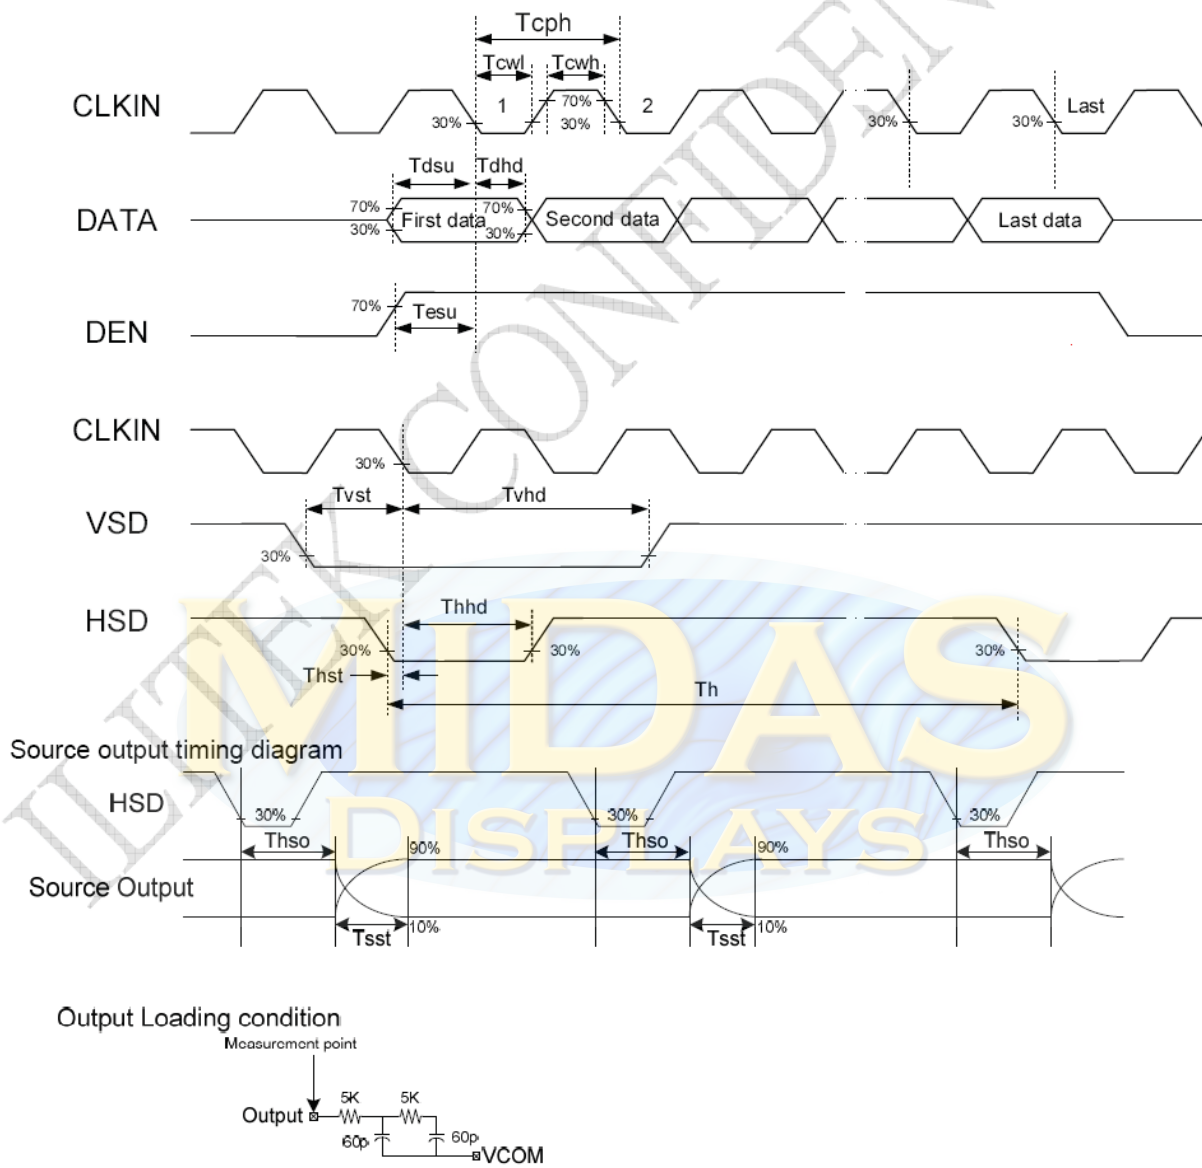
Tcph

Tcwl Tcwh

CLKIN 30% 1 70% 30% 2 30% 30% Last

Tdsu Tdhd

DATA 70% 30% First data 70% 30% Second data Last data

DEN 70% Tesu

CLKIN 30%

Tvst Tvhd

VSD 30%

HSD Thhd 30% 30% 30%

Thst

Th

Source output timing diagram

HSD 30% 30% 30%

Thso Thso Thso

90% 90%

Source Output

10% 10%

Tsst Tsst

Output Loading condition

Measurement point

Output 5K 5K 60p 60p VCOM

ILITEK CONFIDENTIAL

MIDAS DISPLAYS